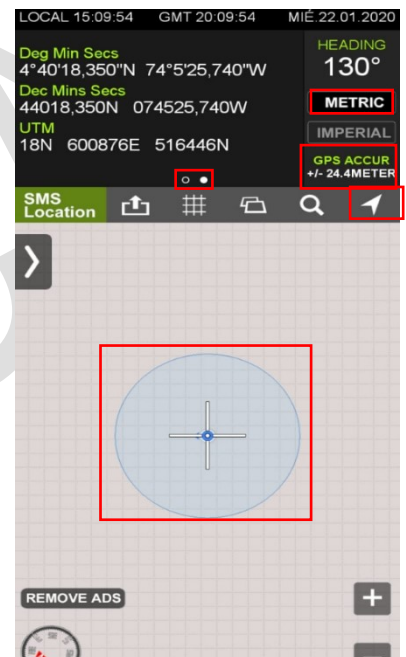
LOCAL 15:09:54 GMT 20:09:54 MIÉ.22.01.2020

Deg Min Secs
4°40'18,350"N 74°5'25,740"W
Dec Mins Secs
44018,350N 074525,740W
UTM
18N 600876E 516446N

HEADING
130°
METRIC
IMPERIAL
GPS ACCUR
+/- 24.4METER

SMS Location

REMOVE ADS
+